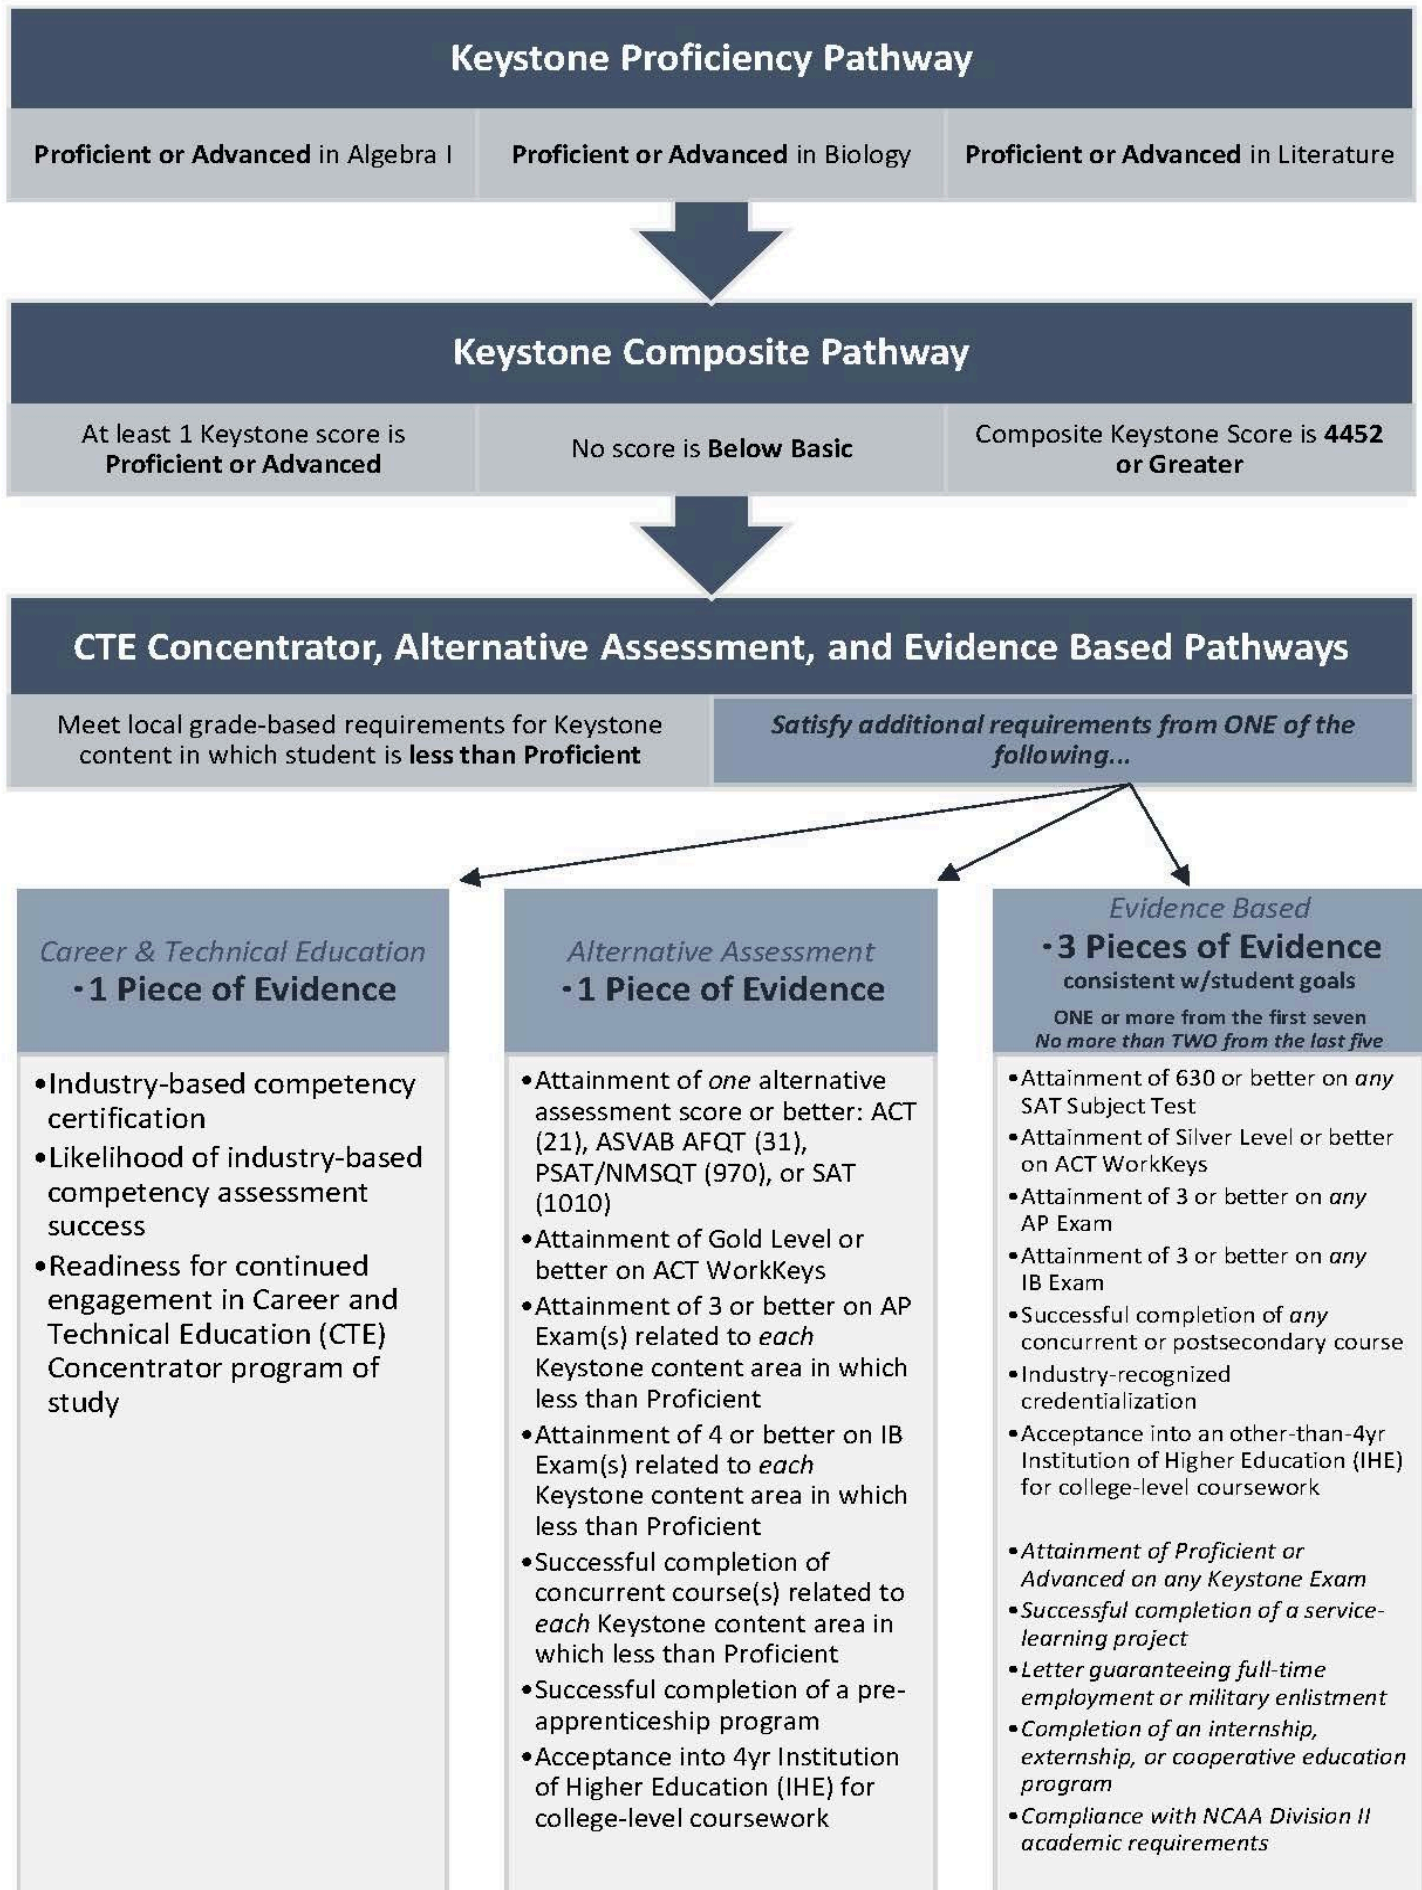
Keystone Proficiency Pathway

**Proficient or Advanced** in Algebra I

**Proficient or Advanced** in Biology

**Proficient or Advanced** in Literature

Keystone Composite Pathway

At least 1 Keystone score is **Proficient or Advanced**

No score is **Below Basic**

Composite Keystone Score is **4452 or Greater**

CTE Concentrator, Alternative Assessment, and Evidence Based Pathways

Meet local grade-based requirements for Keystone content in which student is **less than Proficient**

*Satisfy additional requirements from ONE of the following...*

*Career & Technical Education*
• 1 Piece of Evidence

• Industry-based competency certification
• Likelihood of industry-based competency assessment success
• Readiness for continued engagement in Career and Technical Education (CTE) Concentrator program of study

*Alternative Assessment*
• 1 Piece of Evidence

• Attainment of *one* alternative assessment score or better: ACT (21), ASVAB AFQT (31), PSAT/NMSQT (970), or SAT (1010)
• Attainment of Gold Level or better on ACT WorkKeys
• Attainment of 3 or better on AP Exam(s) related to *each* Keystone content area in which less than Proficient
• Attainment of 4 or better on IB Exam(s) related to *each* Keystone content area in which less than Proficient
• Successful completion of concurrent course(s) related to *each* Keystone content area in which less than Proficient
• Successful completion of a pre-apprenticeship program
• Acceptance into 4yr Institution of Higher Education (IHE) for college-level coursework

*Evidence Based*
• 3 Pieces of Evidence
consistent w/student goals
ONE or more from the first seven
*No more than TWO from the last five*

• Attainment of 630 or better on *any* SAT Subject Test
• Attainment of Silver Level or better on ACT WorkKeys
• Attainment of 3 or better on *any* AP Exam
• Attainment of 3 or better on *any* IB Exam
• Successful completion of *any* concurrent or postsecondary course
• Industry-recognized credentialization
• Acceptance into an other-than-4yr Institution of Higher Education (IHE) for college-level coursework

• *Attainment of Proficient or Advanced on any Keystone Exam*
• *Successful completion of a service-learning project*
• *Letter guaranteeing full-time employment or military enlistment*
• *Completion of an internship, externship, or cooperative education program*
• *Compliance with NCAA Division II academic requirements*